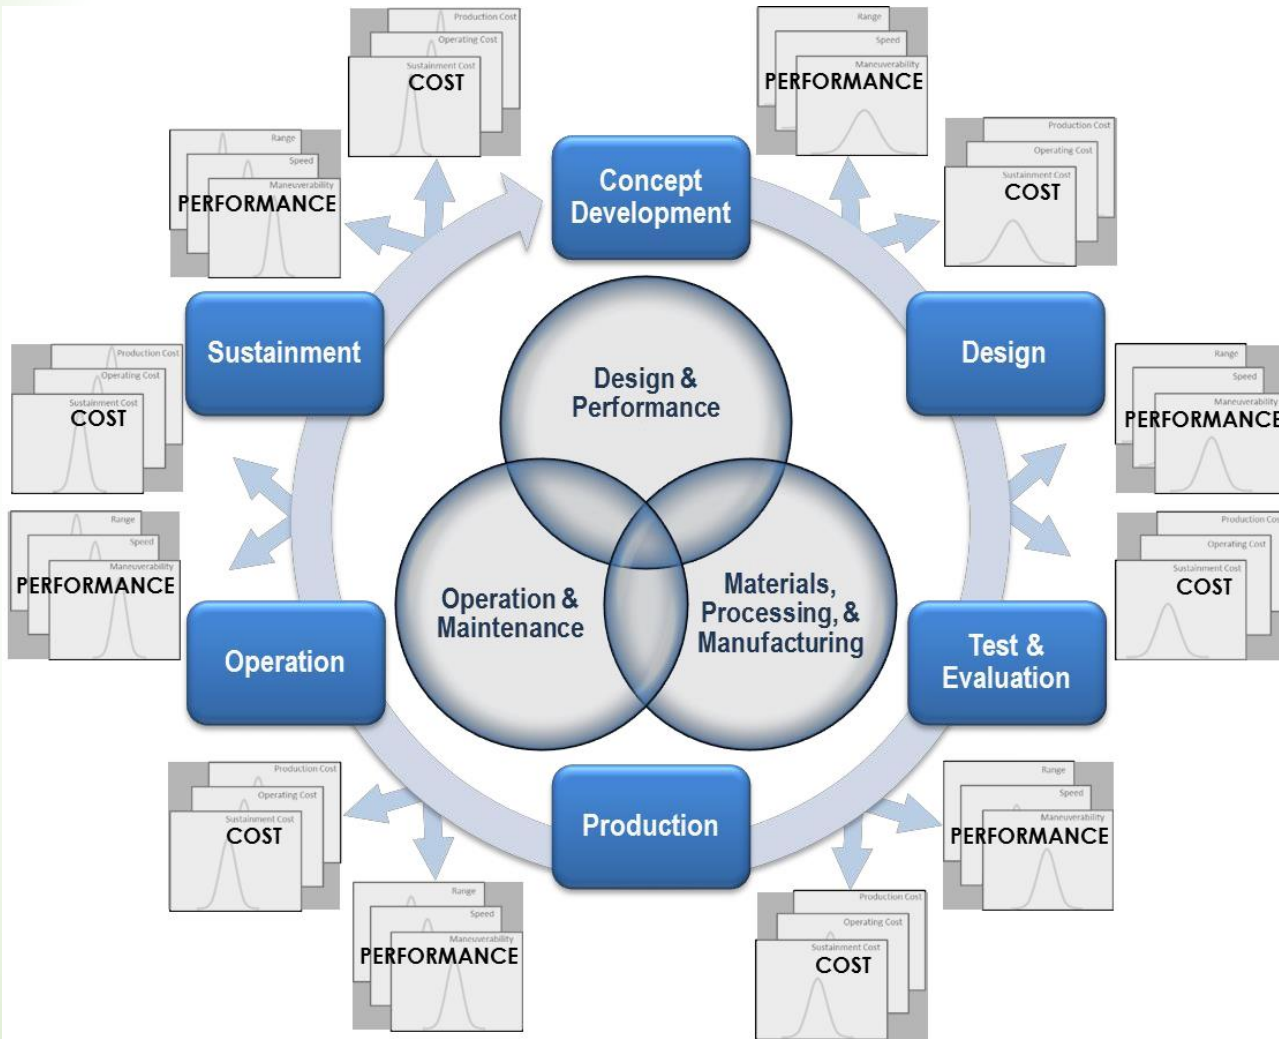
Production Cost
Operating Cost
Sustainment Cost
COST

Range
Speed
Maneuverability
PERFORMANCE

Range
Speed
Maneuverability
PERFORMANCE

Concept Development

Production Cost
Operating Cost
Sustainment Cost
COST

Sustainment

Design

Production Cost
Operating Cost
Sustainment Cost
COST

Design & Performance

Range
Speed
Maneuverability
PERFORMANCE

Range
Speed
Maneuverability
PERFORMANCE

Operation & Maintenance

Materials, Processing, & Manufacturing

Production Cos
Operating Cost
Sustainment Cost
COST

Operation

Test & Evaluation

Production Cost
Operating Cost
Sustainment Cost
COST

Production

Range
Speed
Maneuverability
PERFORMANCE

Range
Speed
Maneuverability
PERFORMANCE

Production Cost
Operating Cost
Sustainment Cost
COST